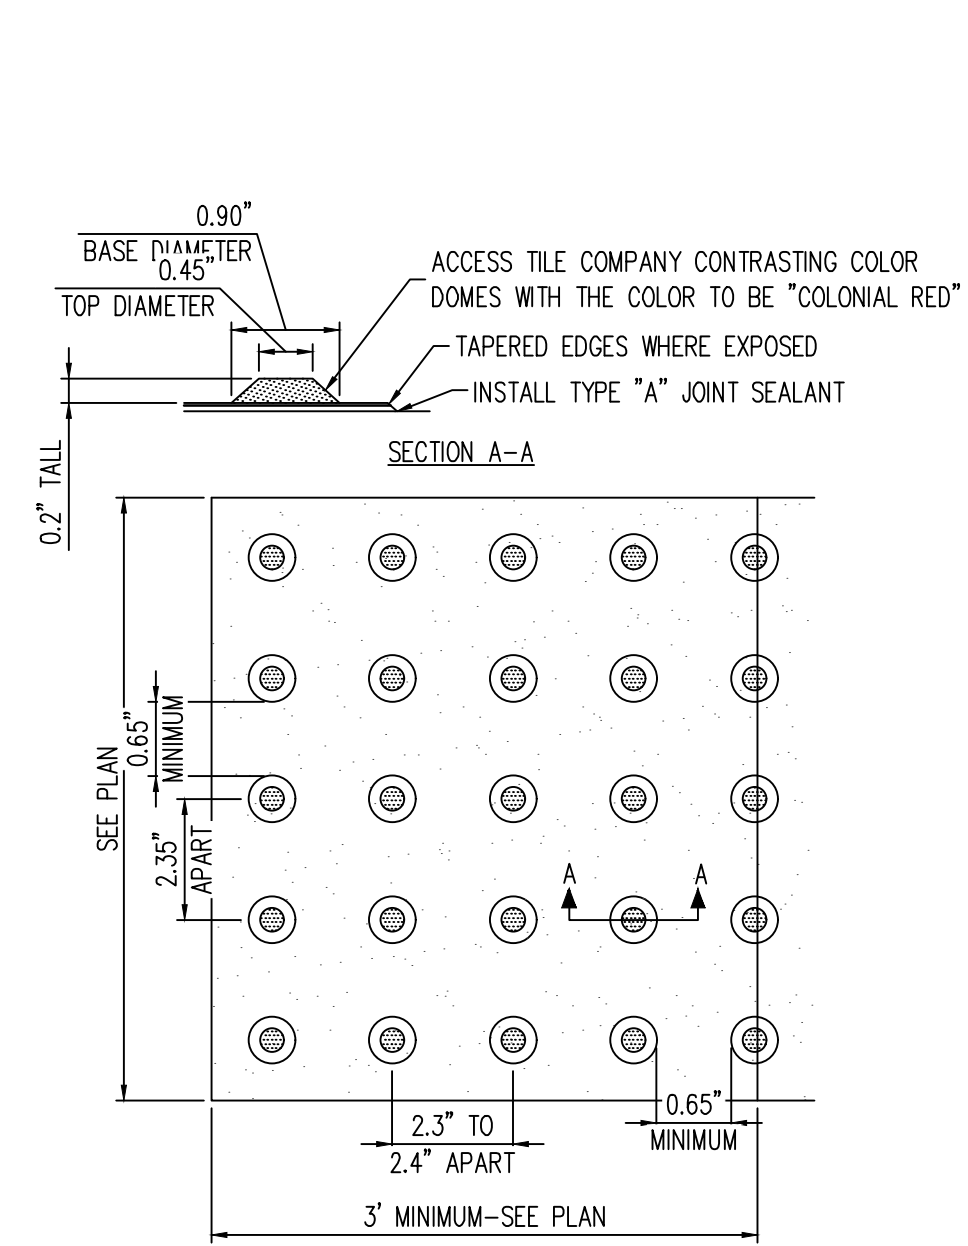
0.90"
BASE DIAMETER
0.45"
TOP DIAMETER

ACCESS TILE COMPANY CONTRASTING COLOR DOMES WITH THE COLOR TO BE "COLONIAL RED"

TAPERED EDGES WHERE EXPOSED

INSTALL TYPE "A" JOINT SEALANT

0.2" TALL

SECTION A-A

SEE PLAN

0.65" MINIMUM

2.35" APART

A A

0.65" MINIMUM

2.3" TO 2.4" APART

3' MINIMUM-SEE PLAN